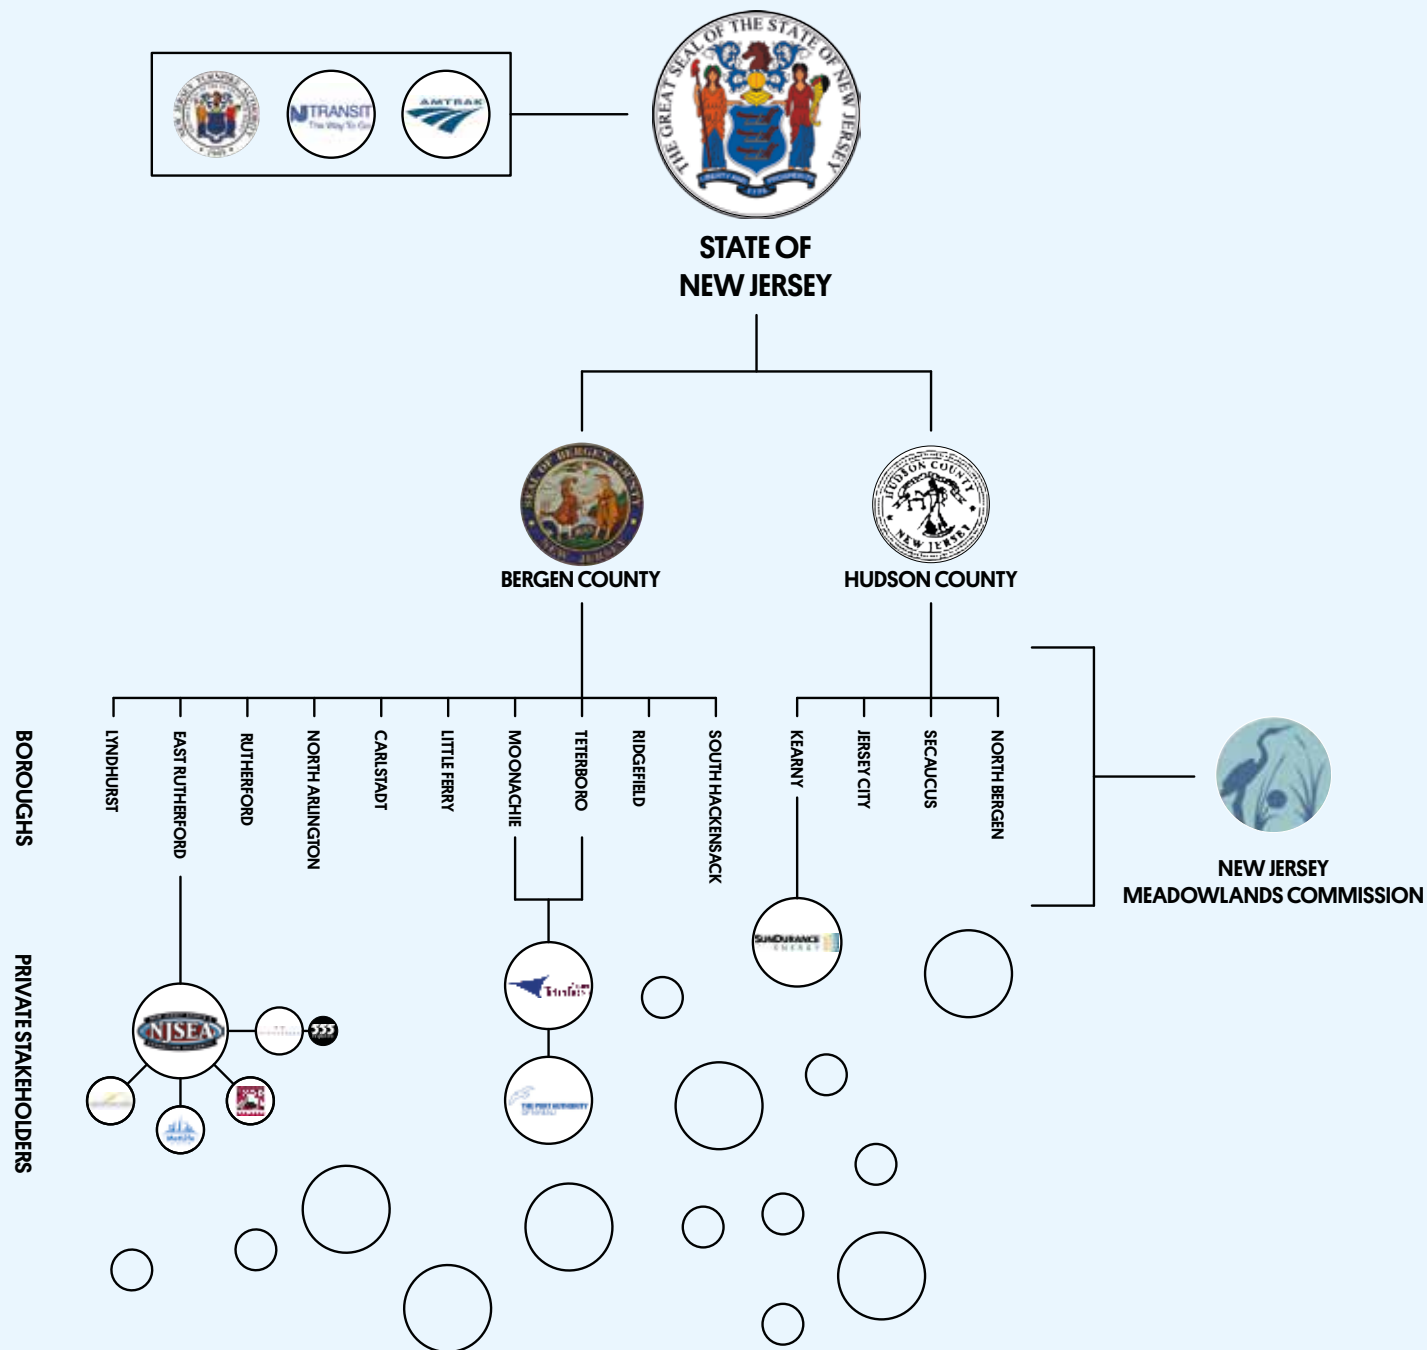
NJ TRANSIT The Way To Go

AMTRAK

THE GREAT SEAL OF THE STATE OF NEW JERSEY

STATE OF NEW JERSEY

SEAL OF BERGEN COUNTY NEW JERSEY

BERGEN COUNTY

HUDSON COUNTY NEW JERSEY

HUDSON COUNTY

BOROUGHS

LYNDHURST

EAST RUTHERFORD

RUTHERFORD

NORTH ARLINGTON

CARLSTADT

LITTLE FERRY

MOONACHIE

TETERBORO

RIDGEFIELD

SOUTH HACKENSACK

KEARNY

JERSEY CITY

SECAUCUS

NORTH BERGEN

NEW JERSEY MEADOWLANDS COMMISSION

PRIVATE STAKEHOLDERS

NJSEA

SUNDURANCE ENERGY

THE PORT AUTHORITY OF NY & NJ